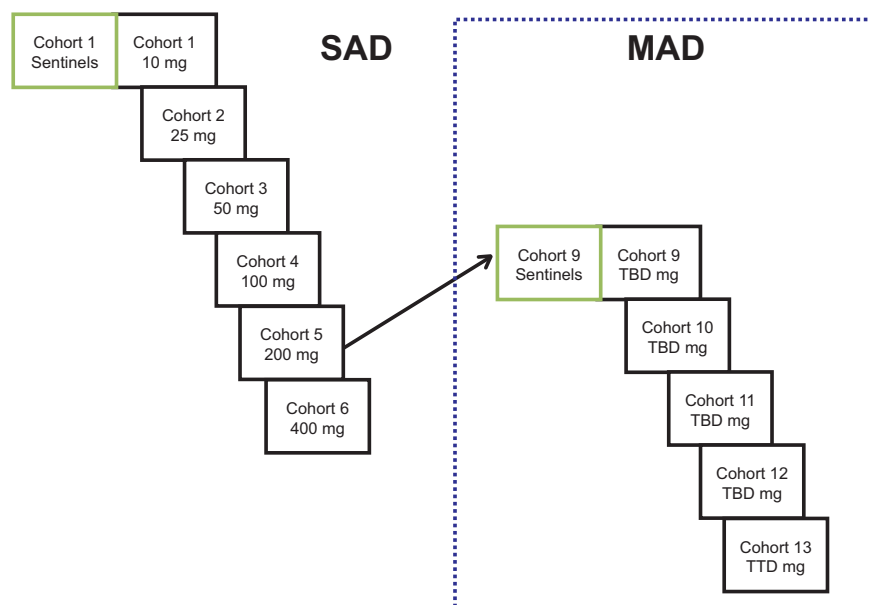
SAD

Cohort 1
Sentinels

Cohort 1
10 mg

Cohort 2
25 mg

Cohort 3
50 mg

Cohort 4
100 mg

Cohort 5
200 mg

Cohort 6
400 mg

MAD

Cohort 9
Sentinels

Cohort 9
TBD mg

Cohort 10
TBD mg

Cohort 11
TBD mg

Cohort 12
TBD mg

Cohort 13
TTD mg